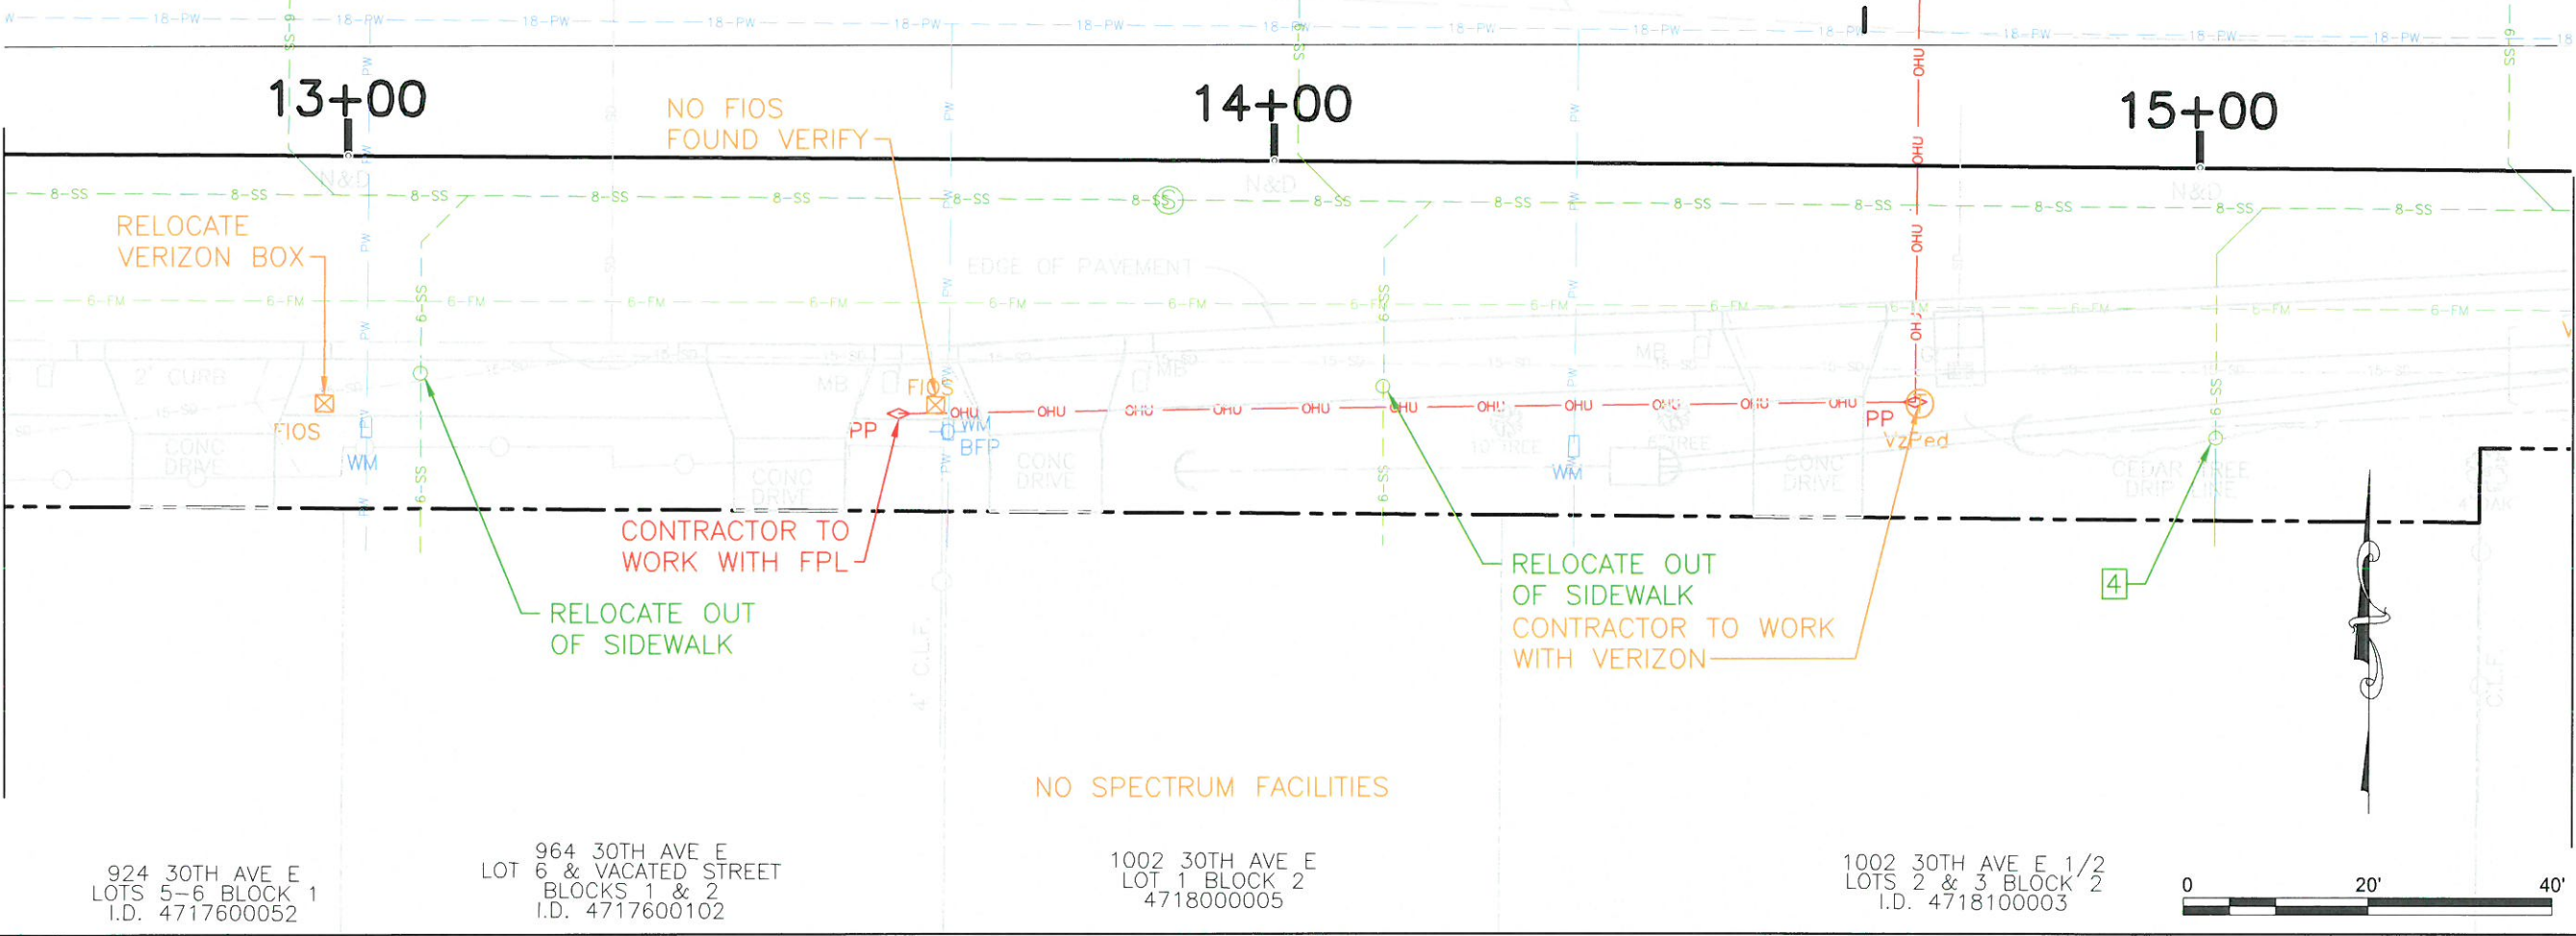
13+00

NO FIOS
FOUND VERIFY

14+00

15+00

RELOCATE
VERIZON BOX

FIOS

WM

PP

FIOS

WM
BFP

PP
VzPed

CONTRACTOR TO
WORK WITH FPL

RELOCATE OUT
OF SIDEWALK

RELOCATE OUT
OF SIDEWALK
CONTRACTOR TO WORK
WITH VERIZON

4

NO SPECTRUM FACILITIES

924 30TH AVE E
LOTS 5-6 BLOCK 1
I.D. 4717600052

964 30TH AVE E
LOT 6 & VACATED STREET
BLOCKS 1 & 2
I.D. 4717600102

1002 30TH AVE E
LOT 1 BLOCK 2
4718000005

1002 30TH AVE E 1/2
LOTS 2 & 3 BLOCK 2
I.D. 4718100003

0 20' 40'